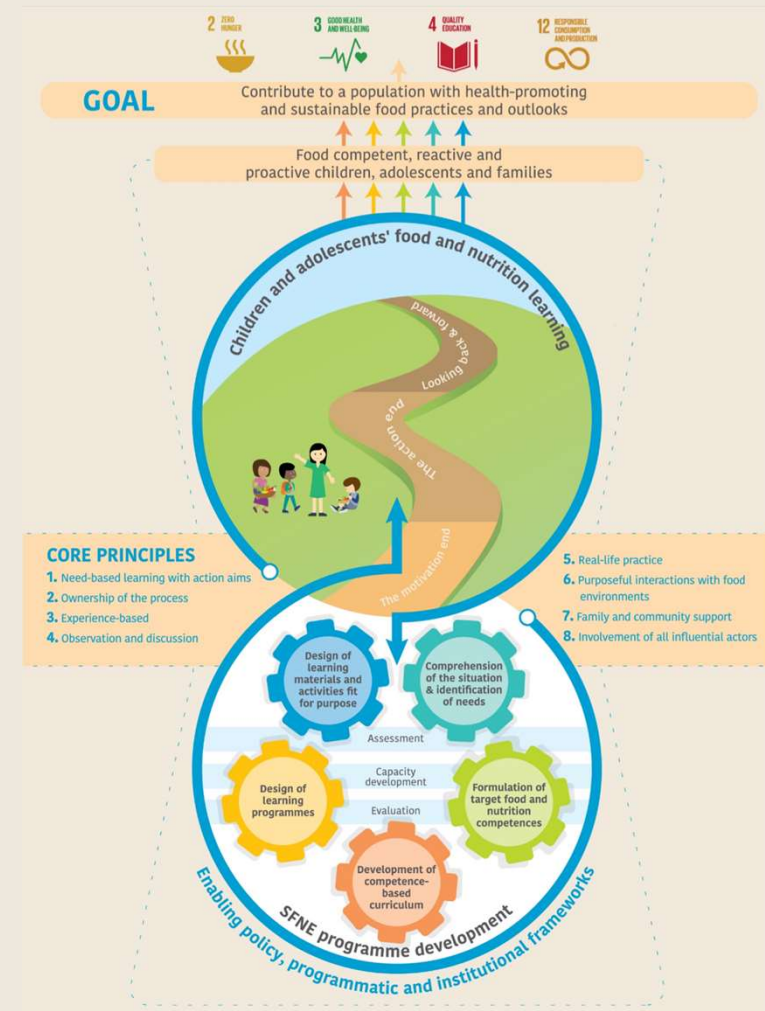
2 ZERO HUNGER

3 GOOD HEALTH AND WELL-BEING

4 QUALITY EDUCATION

12 RESPONSIBLE CONSUMPTION AND PRODUCTION

GOAL

Contribute to a population with health-promoting and sustainable food practices and outlooks

Food competent, reactive and proactive children, adolescents and families

Children and adolescents' food and nutrition learning

Looking back & forward

The action end

The motivation end

CORE PRINCIPLES

1. Need-based learning with action aims
2. Ownership of the process
3. Experience-based
4. Observation and discussion

5. Real-life practice
6. Purposeful interactions with food environments
7. Family and community support
8. Involvement of all influential actors

Design of learning materials and activities fit for purpose

Comprehension of the situation & identification of needs

Assessment

Design of learning programmes

Capacity development

Formulation of target food and nutrition competences

Evaluation

Development of competence-based curriculum

SFNE programme development

Enabling policy, programmatic and institutional frameworks